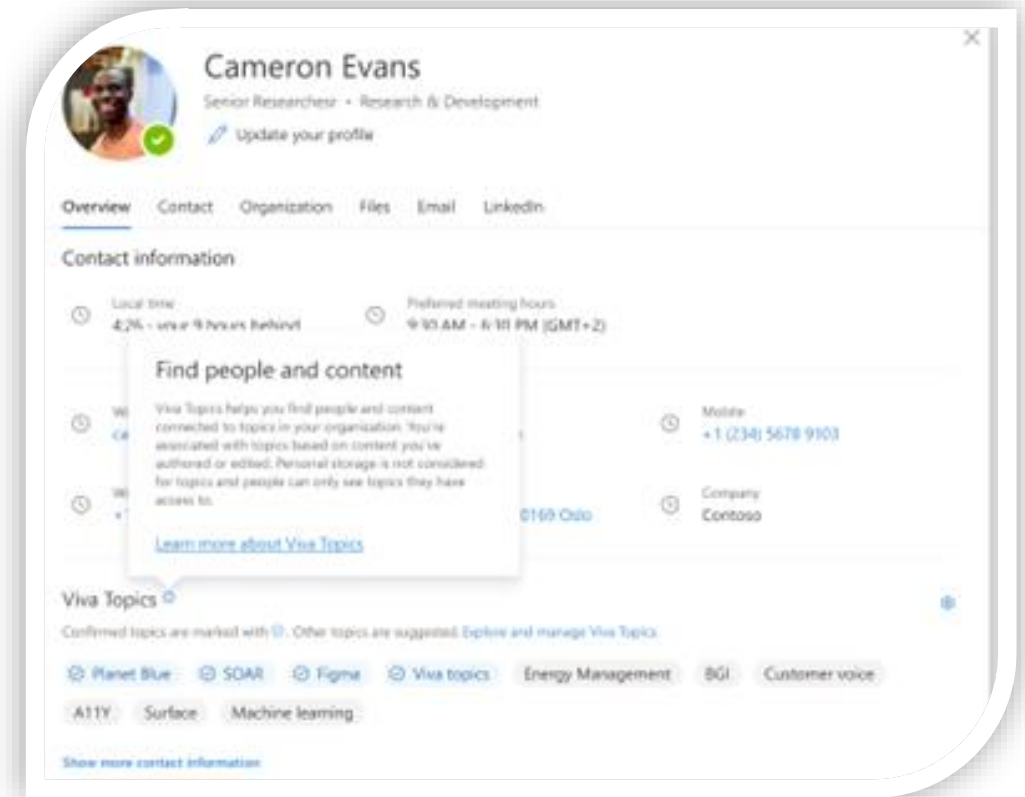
Cameron Evans

Senior Researcher • Research & Development

Update your profile

Overview Contact Organization Files Email LinkedIn

Contact information

Local time
4:26 - your 9 hours behind

Preferred meeting hours
9:30 AM - 6:30 PM (GMT+2)

Find people and content

Viva Topics helps you find people and content connected to topics in your organization. You're associated with topics based on content you've authored or edited. Personal storage is not considered for topics and people can only see topics they have access to.

Learn more about Viva Topics

W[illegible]
ca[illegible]

Mobile
+1 (234) 5678 9103

W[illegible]
+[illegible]

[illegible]0169 Oslo

Company
Contoso

Viva Topics

Confirmed topics are marked with . Other topics are suggested. Explore and manage Viva Topics

Planet Blue SOAR Figma Viva topics Energy Management BGI Customer voice

A11Y Surface Machine learning

Show more contact information